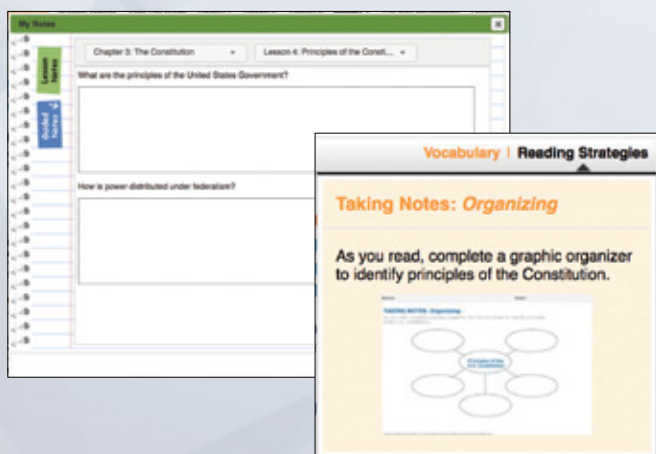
My Notes

Lesson Notes

Guided Notes

Chapter 3: The Constitution

Lesson 4: Principles of the Consti...

What are the principles of the United States Government?

How is power distributed under federalism?

Vocabulary | Reading Strategies

Taking Notes: Organizing

As you read, complete a graphic organizer to identify principles of the Constitution.

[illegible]